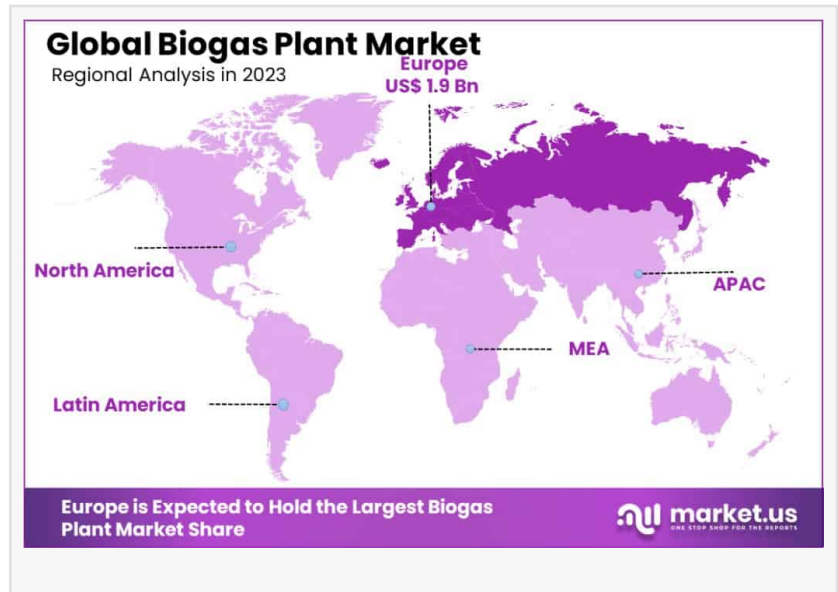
Global Biogas Plant Market
Regional Analysis in 2023

Europe
US$ 1.9 Bn

North America

APAC

MEA

Latin America

Europe is Expected to Hold the Largest Biogas Plant Market Share

market.us
ONE STOP SHOP FOR THE REPORTS